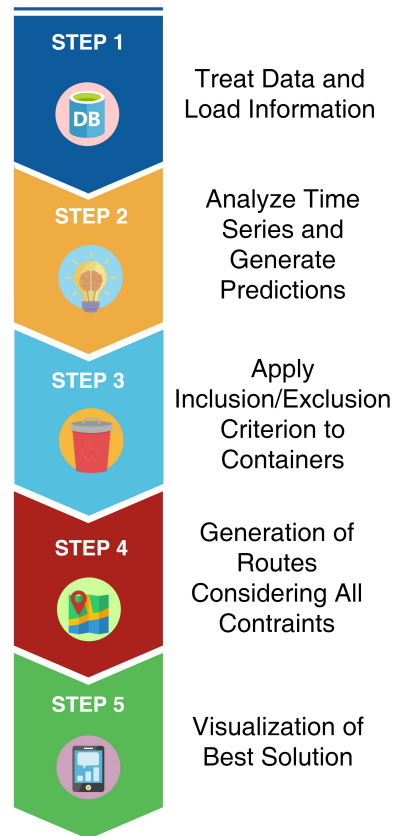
STEP 1

DB

Treat Data and Load Information

STEP 2

Analyze Time Series and Generate Predictions

STEP 3

Apply Inclusion/Exclusion Criterion to Containers

STEP 4

Generation of Routes Considering All Contraints

STEP 5

Visualization of Best Solution